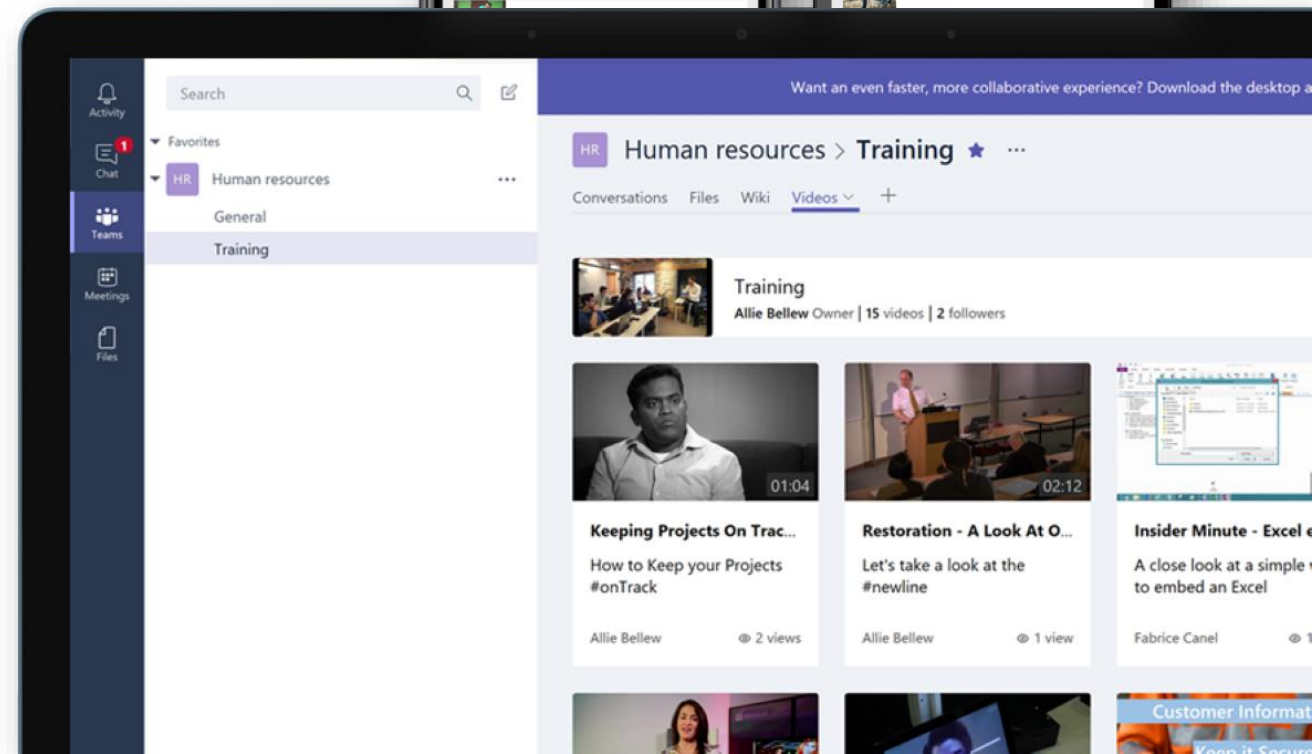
Activity

1
Chat

Teams

Meetings

Files

Search

Favorites

HR Human resources ...

General

Training

Want an even faster, more collaborative experience? Download the desktop a

HR Human resources > Training ★ ...

Conversations Files Wiki Videos +

Training
Allie Bellew Owner | 15 videos | 2 followers

01:04
Keeping Projects On Trac...
How to Keep your Projects #onTrack
Allie Bellew 2 views

02:12
Restoration - A Look At O...
Let's take a look at the #newline
Allie Bellew 1 view

Insider Minute - Excel e
A close look at a simple v to embed an Excel
Fabrice Canel

Customer Informat
Keep it Secu